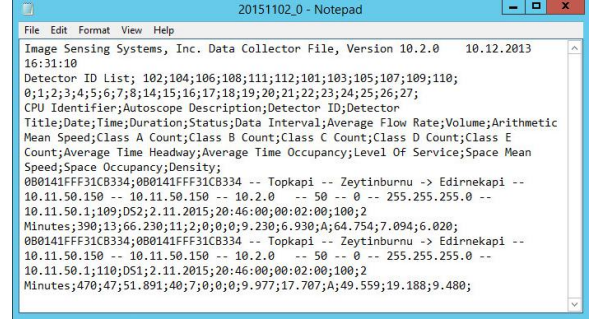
20151102_0 - Notepad

File Edit Format View Help

Image Sensing Systems, Inc. Data Collector File, Version 10.2.0 10.12.2013 16:31:10
Detector ID List; 102;104;106;108;111;112;101;103;105;107;109;110; 0;1;2;3;4;5;6;7;8;14;15;16;17;18;19;20;21;22;23;24;25;26;27;
CPU Identifier;Autoscope Description;Detector ID;Detector Title;Date;Time;Duration;Status;Data Interval;Average Flow Rate;Volume;Arithmetic Mean Speed;Class A Count;Class B Count;Class C Count;Class D Count;Class E Count;Average Time Headway;Average Time Occupancy;Level Of Service;Space Mean Speed;Space Occupancy;Density;
0B0141FFF31CB334;0B0141FFF31CB334 -- Topkapi -- Zeytinburnu -> Edirnekapi -- 10.11.50.150 -- 10.11.50.150 -- 10.2.0 -- 50 -- 0 -- 255.255.255.0 -- 10.11.50.1;109;DS2;2.11.2015;20:46:00;00:02:00;100;2 Minutes;390;13;66.230;11;2;0;0;0;9.230;6.930;A;64.754;7.094;6.020;
0B0141FFF31CB334;0B0141FFF31CB334 -- Topkapi -- Zeytinburnu -> Edirnekapi -- 10.11.50.150 -- 10.11.50.150 -- 10.2.0 -- 50 -- 0 -- 255.255.255.0 -- 10.11.50.1;110;DS1;2.11.2015;20:46:00;00:02:00;100;2 Minutes;470;47;51.891;40;7;0;0;0;9.977;17.707;A;49.559;19.188;9.480;